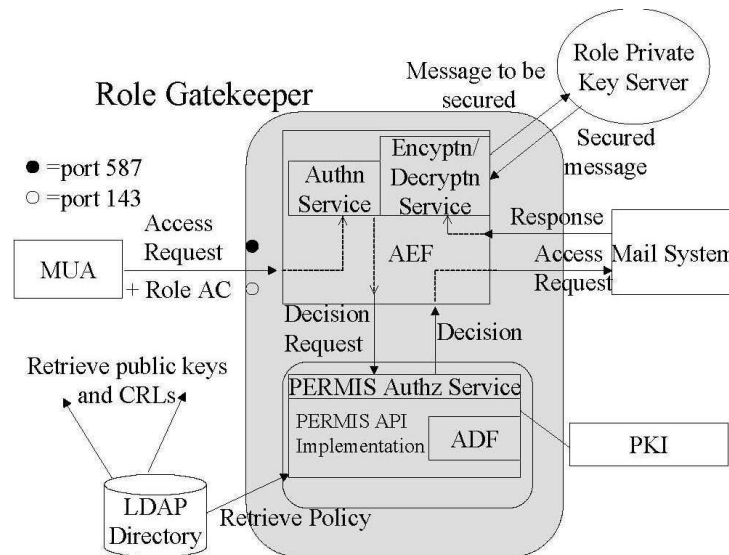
Role Gatekeeper

Message to be secured

Role Private Key Server

Secured message

● =port 587
○ =port 143

Authn Service

Encyptn/ Decryptn Service

Response

Access Request

MUA

+ Role AC

AEF

Access Request

Mail System

Decision Request

Decision

Retrieve public keys and CRLs

PERMIS Authz Service

PERMIS API Implementation

ADF

PKI

LDAP Directory

Retrieve Policy